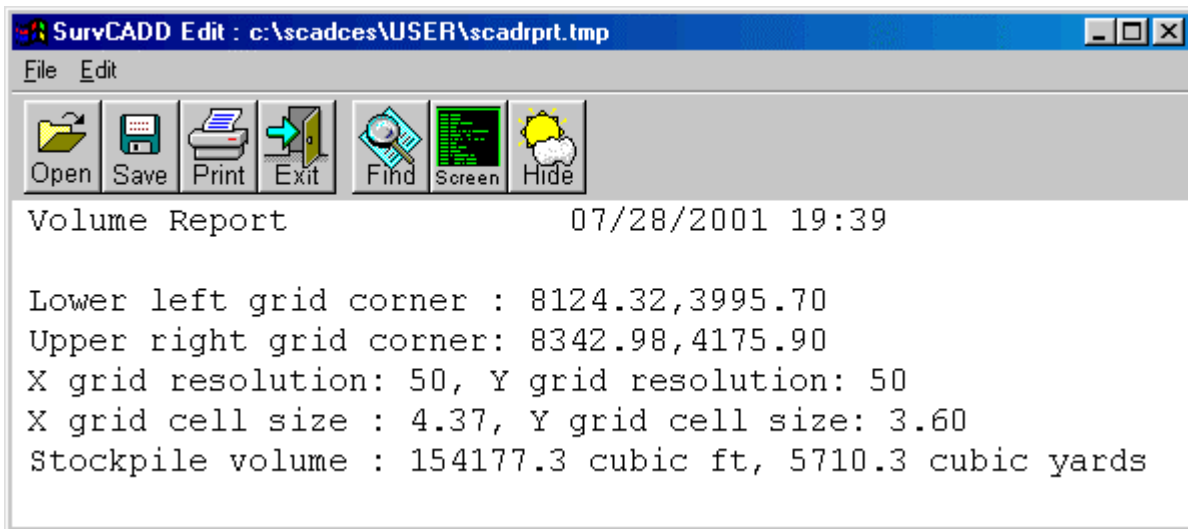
SurvCADD Edit : c:\scadces\USER\scadrprt.tmp

File Edit

Open Save Print Exit Find Screen Hide

Volume Report 07/28/2001 19:39

Lower left grid corner : 8124.32,3995.70
Upper right grid corner: 8342.98,4175.90
X grid resolution: 50, Y grid resolution: 50
X grid cell size : 4.37, Y grid cell size: 3.60
Stockpile volume : 154177.3 cubic ft, 5710.3 cubic yards